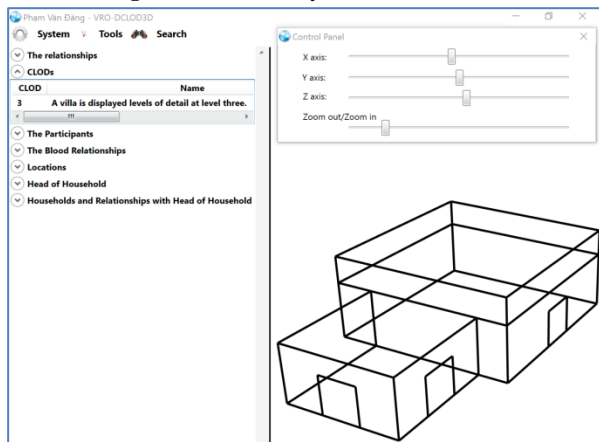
Pham Văn Đàng - VRO-DCLOD3D

System Tools Search

The relationships

CLODs

| CLOD | Name |
|---|---|
| 3 | A villa is displayed levels of detail at level three. |

The Participants

The Blood Relationships

Locations

Head of Household

Households and Relationships with Head of Household

Control Panel

X axis:

Y axis:

Z axis:

Zoom out/Zoom in